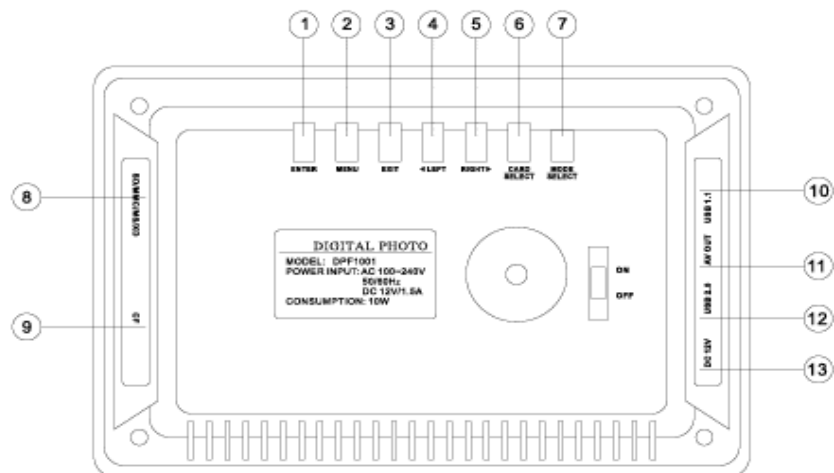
1
2
3
4
5
6
7

ENTER
MENU
EXIT
<LEFT
RIGHT>
CARD SELECT
MODE SELECT

8
SD/MMC/MS/XD
9
CF

DIGITAL PHOTO
MODEL: DPF1001
POWER INPUT: AC 100~240V 50/60Hz DC 12V/1.5A
CONSUMPTION: 10W

ON
OFF

10
USB 1.1
11
AV OUT
12
USB 2.0
13
DC 12V